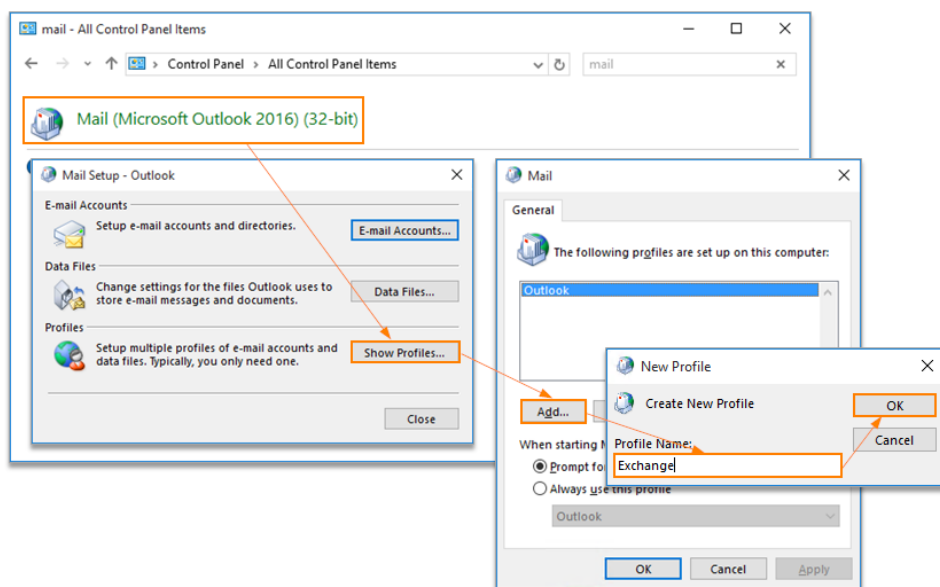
mail - All Control Panel Items

Control Panel > All Control Panel Items

mail

Mail (Microsoft Outlook 2016) (32-bit)

Mail Setup - Outlook

E-mail Accounts

Setup e-mail accounts and directories.

E-mail Accounts...

Data Files

Change settings for the files Outlook uses to store e-mail messages and documents.

Data Files...

Profiles

Setup multiple profiles of e-mail accounts and data files. Typically, you only need one.

Show Profiles...

Close

Mail

General

The following profiles are set up on this computer:

Outlook

Add...

When starting M

Prompt fo

Always use this profile

Outlook

OK

Cancel

Apply

New Profile

Create New Profile

OK

Cancel

Profile Name:

Exchange